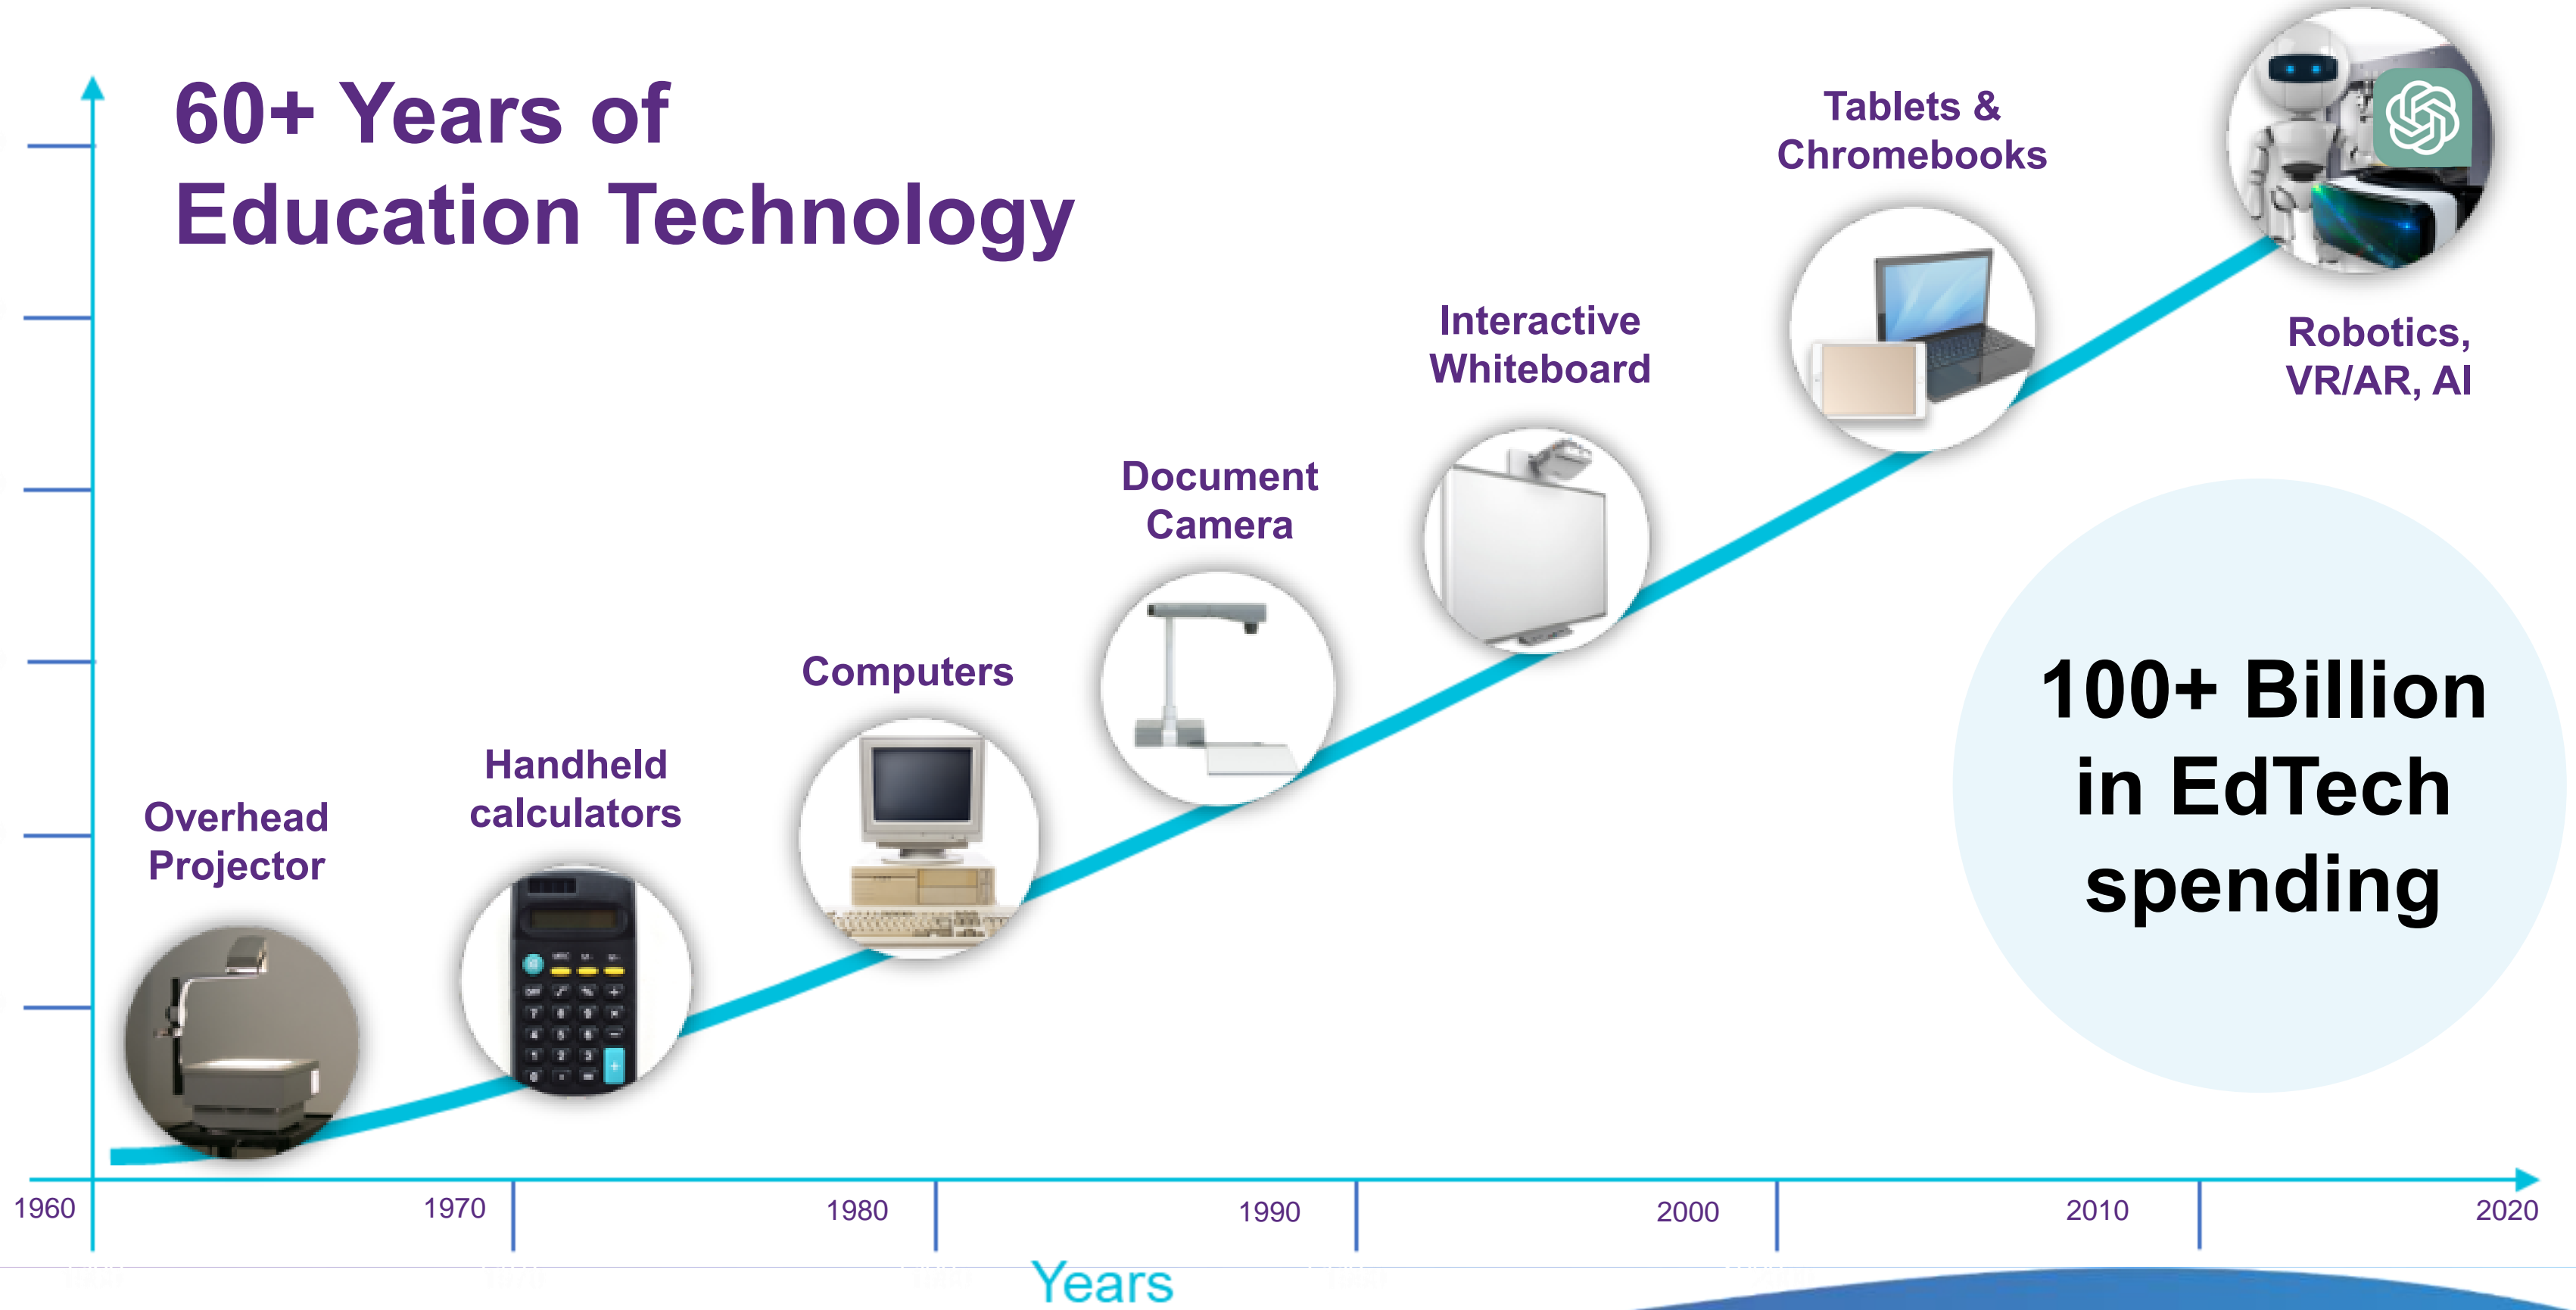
60+ Years of
Education Technology

Tablets & Chromebooks

Robotics, VR/AR, AI

Interactive Whiteboard

Document Camera

Computers

Handheld calculators

Overhead Projector

100+ Billion in EdTech spending

1960
1970
1980
1990
2000
2010
2020

Years